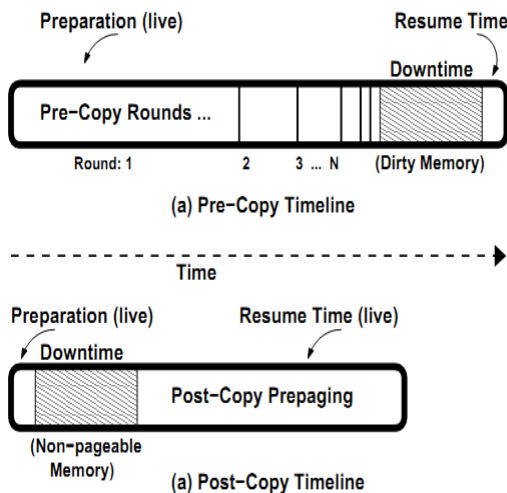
Preparation (live)

Resume Time

Downtime

Pre−Copy Rounds ...

Round: 1

2

3 ... N

(Dirty Memory)

(a) Pre−Copy Timeline

Time

Preparation (live)

Resume Time (live)

Downtime

Post−Copy Prepaging

(Non−pageable Memory)

(a) Post−Copy Timeline